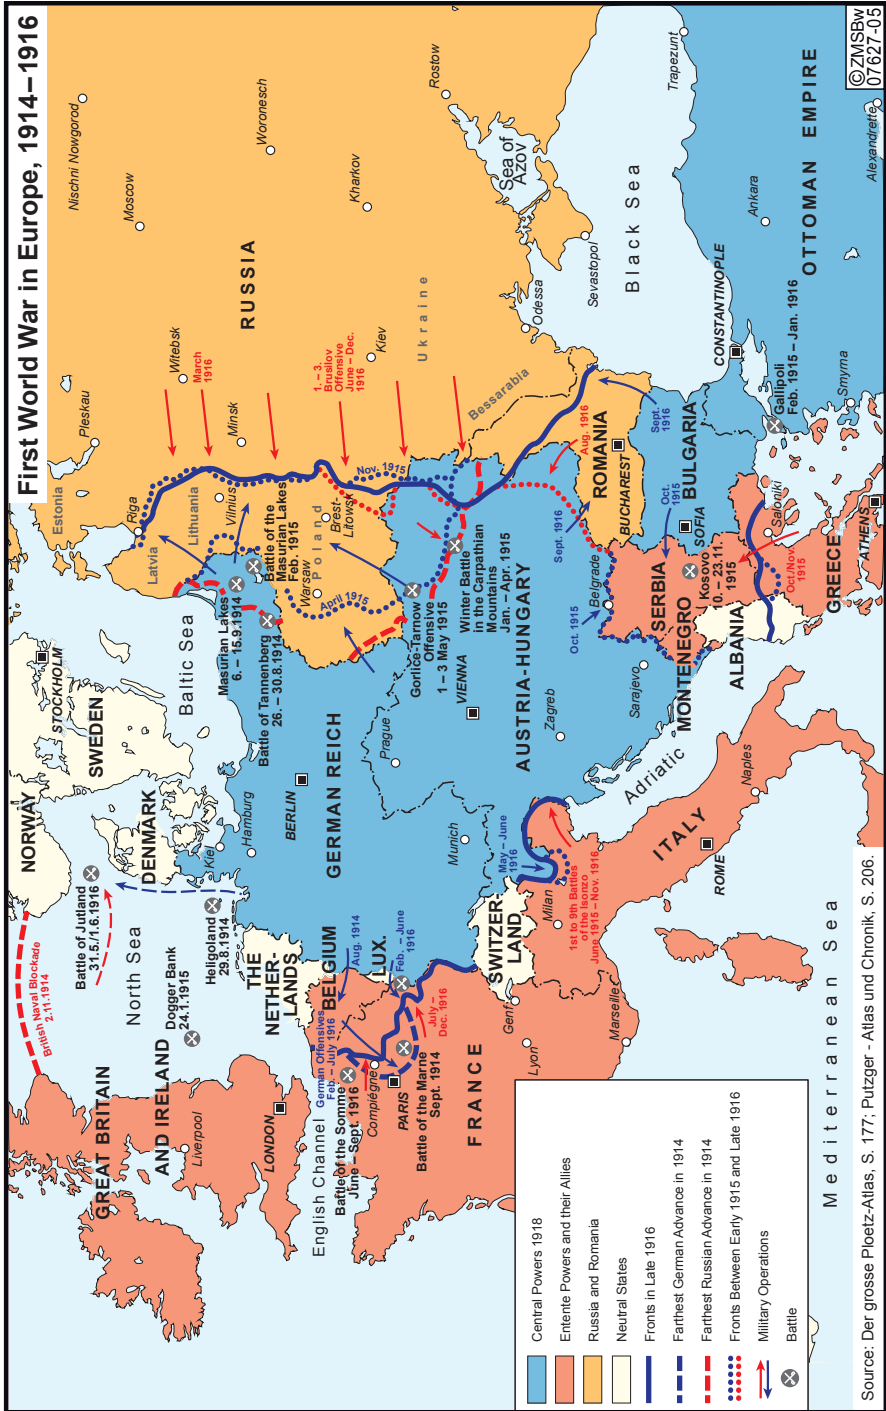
First World War in Europe, 1914–1916

©ZMSBw 07627-05

RUSSIA
Nischni Nowgorod
Moscow
Woronesch
Rostow
Kharkov
Sea of Azov
Trapezunt
Pleskau
Witebsk
Minsk
March 1916
1.–3. Brusilov Offensive June – Dec. 1916
Kiev
Ukraine
Odessa
Sevastopol
Black Sea
Ankara
Alexandrette
OTTOMAN EMPIRE
CONSTANTINOPLE
Gallipoli Feb. 1915 – Jan. 1916
Smyrna
Bessarabia
Estonia
Riga
Latvia
Lithuania
Vilnius
Battle of the Masurian Lakes Feb. 1915
Brest-Litowsk
Poland
Warsaw
April 1915
Nov. 1915
Masurian Lakes 6. – 15.9.1914
Battle of Tannenberg 26. – 30.8.1914
Baltic Sea
STOCKHOLM
SWEDEN
NORWAY
DENMARK
Kiel
Hamburg
BERLIN
GERMAN REICH
Prague
Munich
Gorlice-Tarnow Offensive 1 – 3 May 1915
VIENNA
Winter Battle in the Carpathian Mountains Jan. – Apr. 1915
AUSTRIA-HUNGARY
Zagreb
Sarajevo
Belgrade
Oct. 1915
Sept. 1916
ROMANIA
Aug. 1916
BUCHAREST
Sept. 1916
BULGARIA
Oct. 1915
SOFIA
SERBIA
Kosovo 10. – 23.11.1915
MONTENEGRO
ALBANIA
Saloniki
Oct./Nov. 1915
GREECE
ATHENS
Adriatic
ITALY
ROME
Naples
May – June 1916
Milan
1st to 9th Battles of the Isonzo June 1915 – Nov. 1916
SWITZERLAND
Genf
Lyon
Marseille
FRANCE
Battle of the Marne Sept. 1914
PARIS
Compiègne
July – Dec. 1916
Feb. – June 1916
LUX.
BELGIUM
Aug. 1914
German Offensives Feb. – July 1916
Battle of the Somme June – Sept. 1916
THE NETHERLANDS
Heligoland 29.8.1914
Dogger Bank 24.1.1915
Battle of Jutland 31.5./1.6.1916
North Sea
British Naval Blockade 2.11.1914
GREAT BRITAIN AND IRELAND
Liverpool
LONDON
English Channel
Mediterranean Sea

Central Powers 1918
Entente Powers and their Allies
Russia and Romania
Neutral States
Fronts in Late 1916
Farthest German Advance in 1914
Farthest Russian Advance in 1914
Fronts Between Early 1915 and Late 1916
Military Operations
Battle

Source: Der grosse Ploetz-Atlas, S. 177; Putzger - Atlas und Chronik, S. 206.